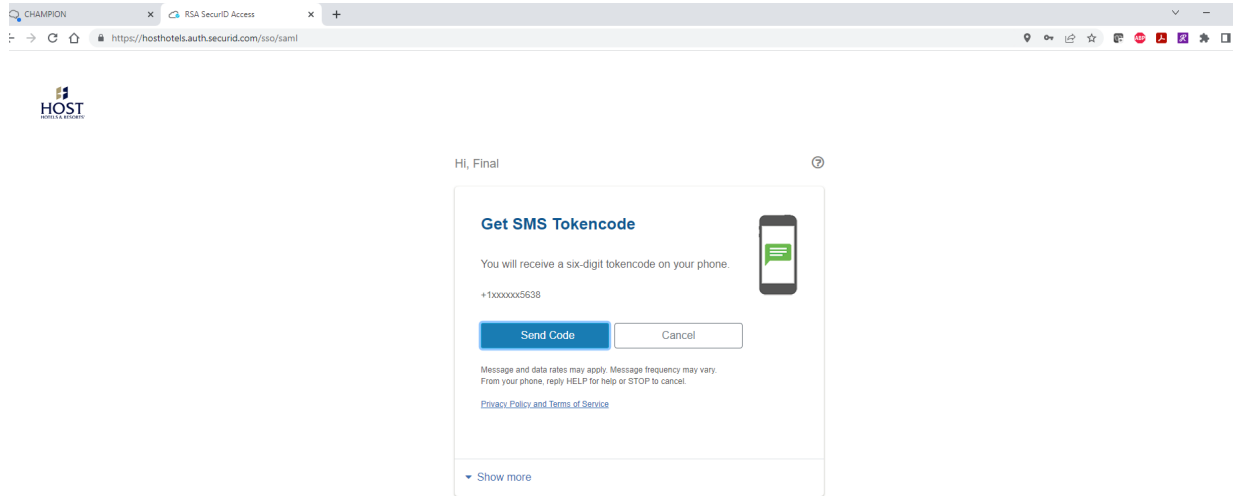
CHAMPION
RSA SecurID Access
https://hosthotels.auth.securid.com/sso/saml

HOST
HOTELS & RESORTS

Hi, Final

Get SMS Tokencode

You will receive a six-digit tokencode on your phone.

+1xxxxxx5638

Send Code
Cancel

Message and data rates may apply. Message frequency may vary. From your phone, reply HELP for help or STOP to cancel.

Privacy Policy and Terms of Service

Show more